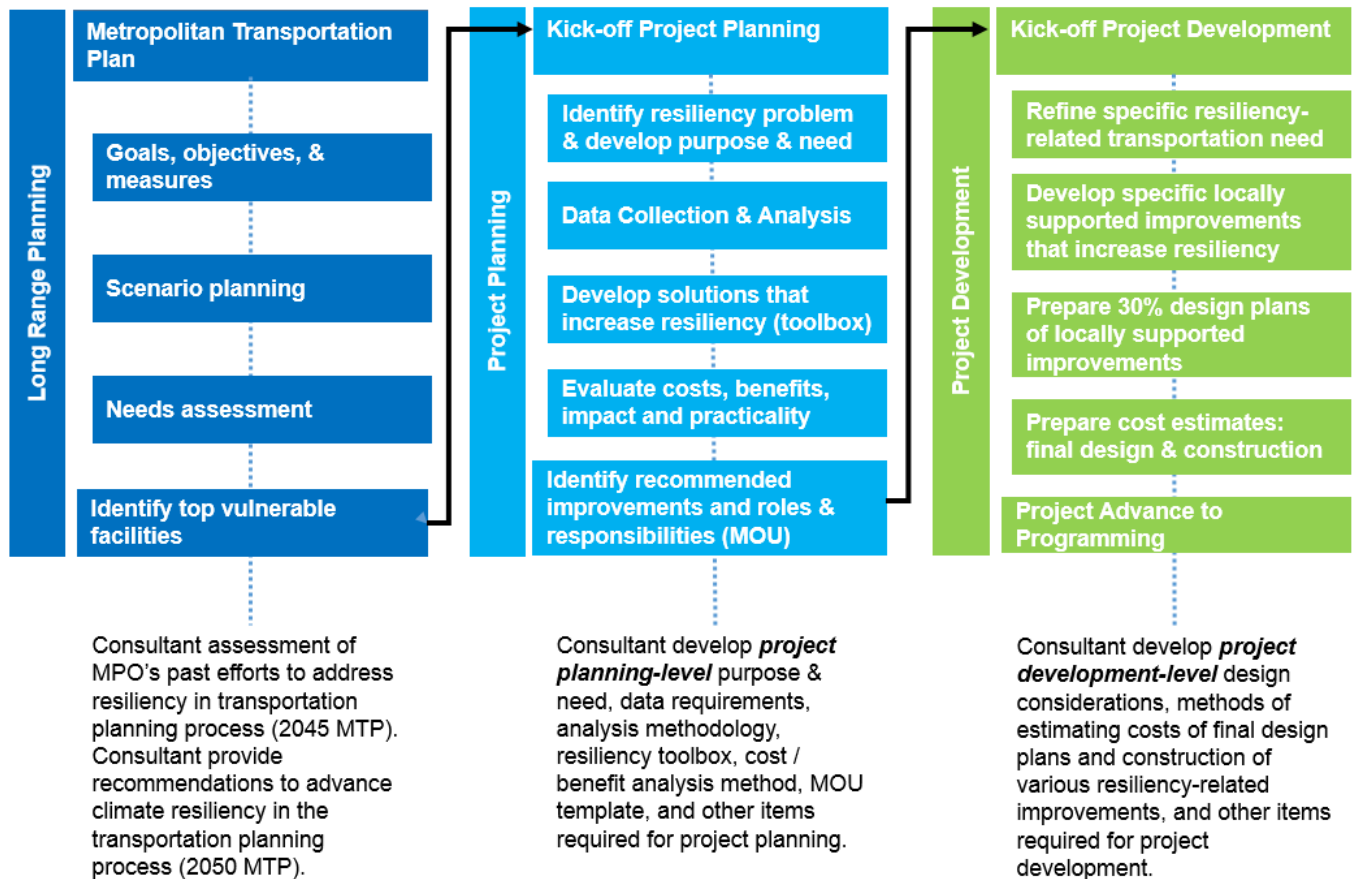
Long Range Planning

Metropolitan Transportation Plan

Goals, objectives, & measures

Scenario planning

Needs assessment

Identify top vulnerable facilities

Consultant assessment of MPO's past efforts to address resiliency in transportation planning process (2045 MTP). Consultant provide recommendations to advance climate resiliency in the transportation planning process (2050 MTP).

Project Planning

Kick-off Project Planning

Identify resiliency problem & develop purpose & need

Data Collection & Analysis

Develop solutions that increase resiliency (toolbox)

Evaluate costs, benefits, impact and practicality

Identify recommended improvements and roles & responsibilities (MOU)

Consultant develop ***project planning-level*** purpose & need, data requirements, analysis methodology, resiliency toolbox, cost / benefit analysis method, MOU template, and other items required for project planning.

Project Development

Kick-off Project Development

Refine specific resiliency-related transportation need

Develop specific locally supported improvements that increase resiliency

Prepare 30% design plans of locally supported improvements

Prepare cost estimates: final design & construction

Project Advance to Programming

Consultant develop ***project development-level*** design considerations, methods of estimating costs of final design plans and construction of various resiliency-related improvements, and other items required for project development.